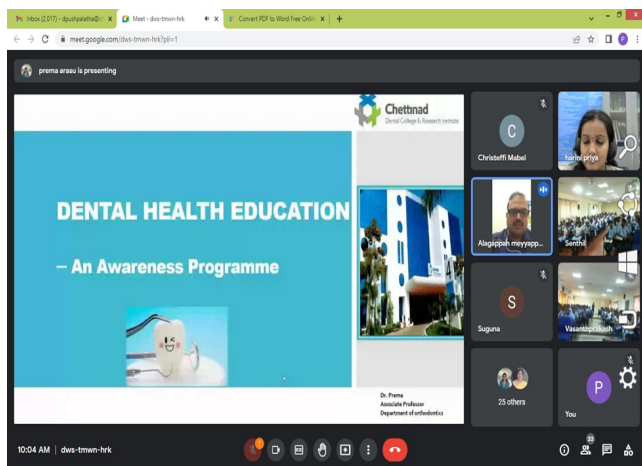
Inbox (2,017) - dpushpalatha@ ×
Meet - dws-tmwn-hrk ×
Convert PDF to Word Free Onlin ×
+

meet.google.com/dws-tmwn-hrk?pli=1

prema arasu is presenting

Chettinad
Dental College & Research Institute

DENTAL HEALTH EDUCATION

– An Awareness Programme

Dr. Prema
Associate Professor
Department of orthodontics

C
Christeffi Mabel

harini priya

Alagappan meyyapp...

Senthil

S
Suguna

Vasanthprakash

25 others

P
You

10:04 AM | dws-tmwn-hrk

33